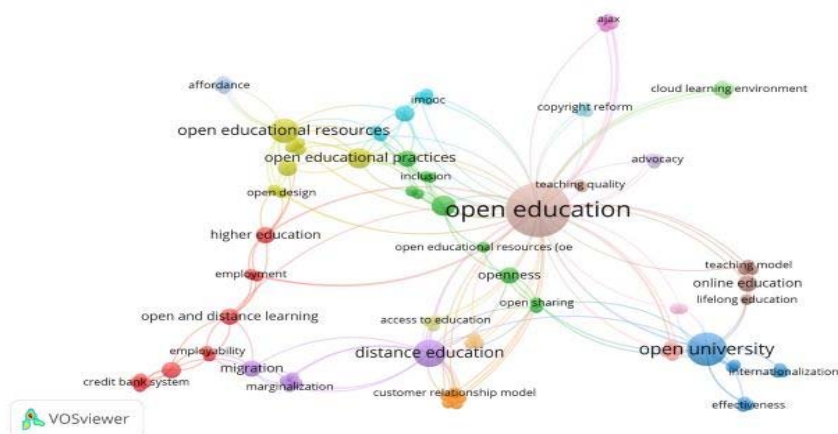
ajax

affordance

cloud learning environment

copyright reform

imooc

open educational resources

open educational practices

advocacy

inclusion

teaching quality

open design

open education

higher education

open educational resources (oe

teaching model

employment

openness

online education

lifelong education

open sharing

open and distance learning

access to education

employability

distance education

open university

migration

credit bank system

internationalization

marginalization

customer relationship model

effectiveness

VOSviewer